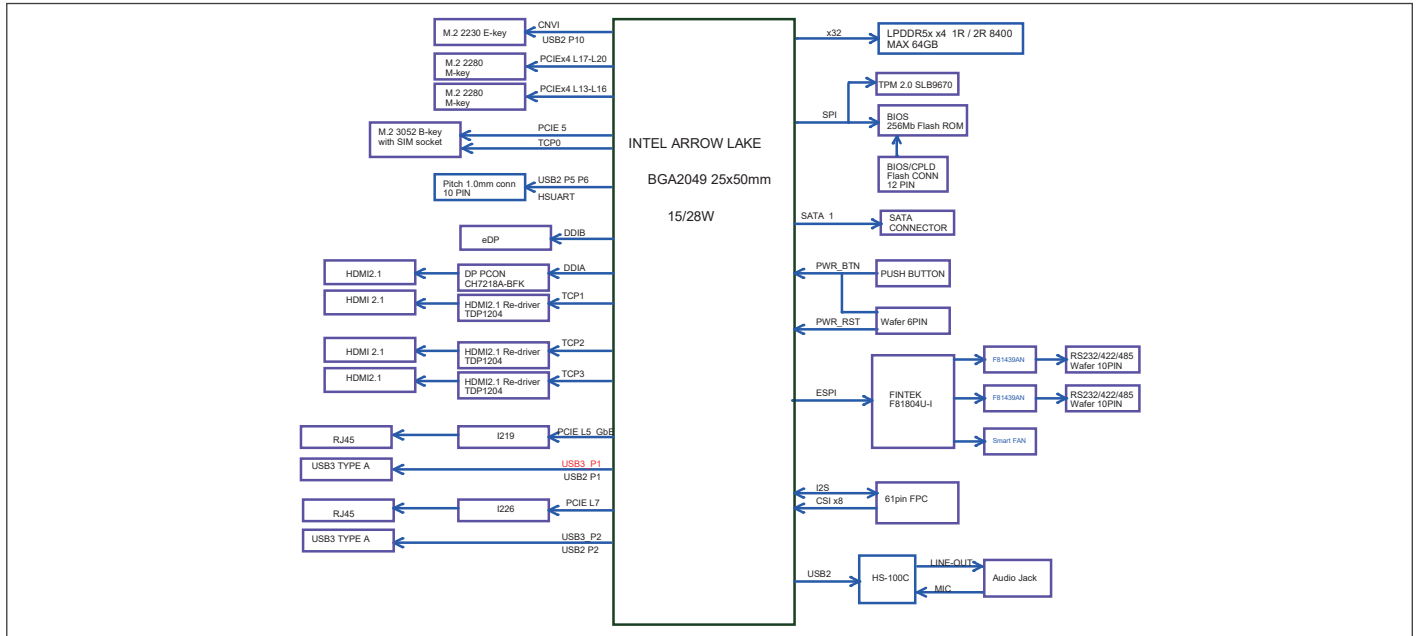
INTEL ARROW LAKE

BGA2049 25x50mm

15/28W

M.2 2230 E-key
CNVI
USB2 P10

M.2 2280 M-key
PCIEx4 L17-L20

M.2 2280 M-key
PCIEx4 L13-L16

M.2 3052 B-key with SIM socket
PCIE 5
TCP0

Pitch 1.0mm conn 10 PIN
USB2 P5 P6
HSUART

eDP
DDIB

HDMI2.1
DP PCON CH7218A-BFK
DDIA

HDMI 2.1
HDMI2.1 Re-driver TDP1204
TCP1

HDMI 2.1
HDMI2.1 Re-driver TDP1204
TCP2

HDMI2.1
HDMI2.1 Re-driver TDP1204
TCP3

RJ45
I219
PCIE L5_GbE

USB3 TYPE A
USB3_P1
USB2 P1

RJ45
I226
PCIE L7

USB3 TYPE A
USB3_P2
USB2 P2

x32
LPDDR5x x4 1R / 2R 8400 MAX 64GB

SPI
TPM 2.0 SLB9670
BIOS 256Mb Flash ROM
BIOS/CPLD Flash CONN 12 PIN

SATA 1
SATA CONNECTOR

PWR_BTN
PUSH BUTTON

PWR_RST
Wafer 6PIN

ESPI
FINTEK F81804U-I
F81439AN
RS232/422/485 Wafer 10PIN
F81439AN
RS232/422/485 Wafer 10PIN
Smart FAN

I2S
CSI x8
61pin FPC

USB2
HS-100C
LINE-OUT
MIC
Audio Jack